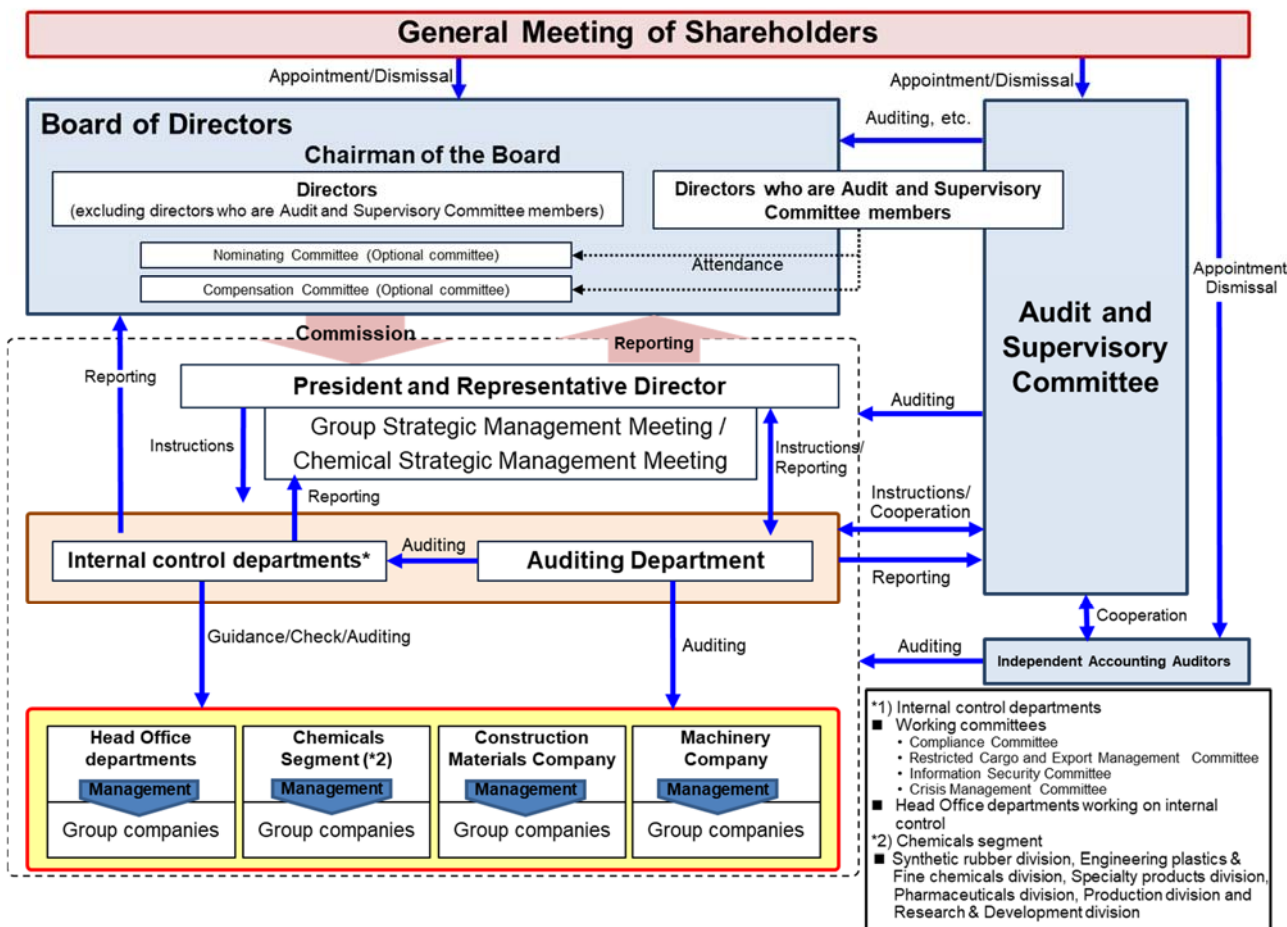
General Meeting of Shareholders

Appointment/Dismissal

Appointment/Dismissal

Board of Directors

Auditing, etc.

Chairman of the Board

Directors
(excluding directors who are Audit and Supervisory Committee members)

Directors who are Audit and Supervisory Committee members

Nominating Committee (Optional committee)

Attendance

Compensation Committee (Optional committee)

Appointment
Dismissal

Audit and Supervisory Committee

Commission

Reporting

Reporting

President and Representative Director

Auditing

Instructions

Group Strategic Management Meeting / Chemical Strategic Management Meeting

Instructions/
Reporting

Reporting

Instructions/
Cooperation

Internal control departments*

Auditing

Auditing Department

Reporting

Cooperation

Guidance/Check/Auditing

Auditing

Auditing

Independent Accounting Auditors

| Head Office departments | Chemicals Segment (*2) | Construction Materials Company | Machinery Company |
|---|---|---|---|
| Management | Management | Management | Management |
| Group companies | Group companies | Group companies | Group companies |

*1) Internal control departments
■ Working committees
• Compliance Committee
• Restricted Cargo and Export Management Committee
• Information Security Committee
• Crisis Management Committee
■ Head Office departments working on internal control
*2) Chemicals segment
■ Synthetic rubber division, Engineering plastics & Fine chemicals division, Specialty products division, Pharmaceuticals division, Production division and Research & Development division